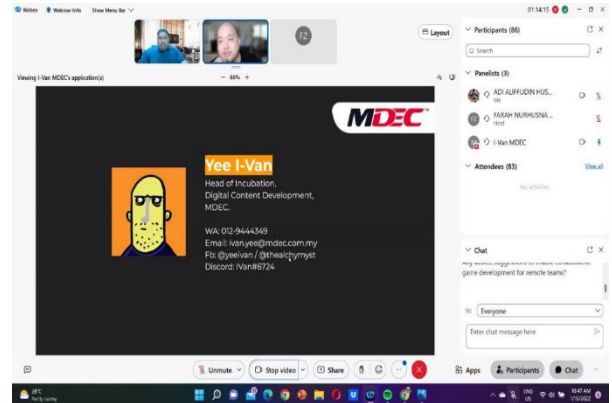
Webex Webinar Info Show Menu Bar

01:14:15

FZ

Layout

Viewing I-Van MDEC's application(s)

— 86% +

MDEC

Yee I-Van

Head of Incubation,
Digital Content Development,
MDEC.

WA: 012-9444349
Email: ivan.yee@mdec.com.my
Fb: @yeeivan / @thealchymyst
Discord: IVan#6724

Participants (86)

Search

Panelists (3)

ADI AUFFUDIN HUS...
Me

FARAH NURHUSNA ...
Host

I-Van MDEC

Attendees (83)

View all

No attendees

Chat

Any advice/ suggestions to enable collaborative game development for remote teams?

To: Everyone

Enter chat message here

Unmute

Stop video

Share

Apps

Participants

Chat

28°C
Partly sunny

10:47 AM
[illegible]